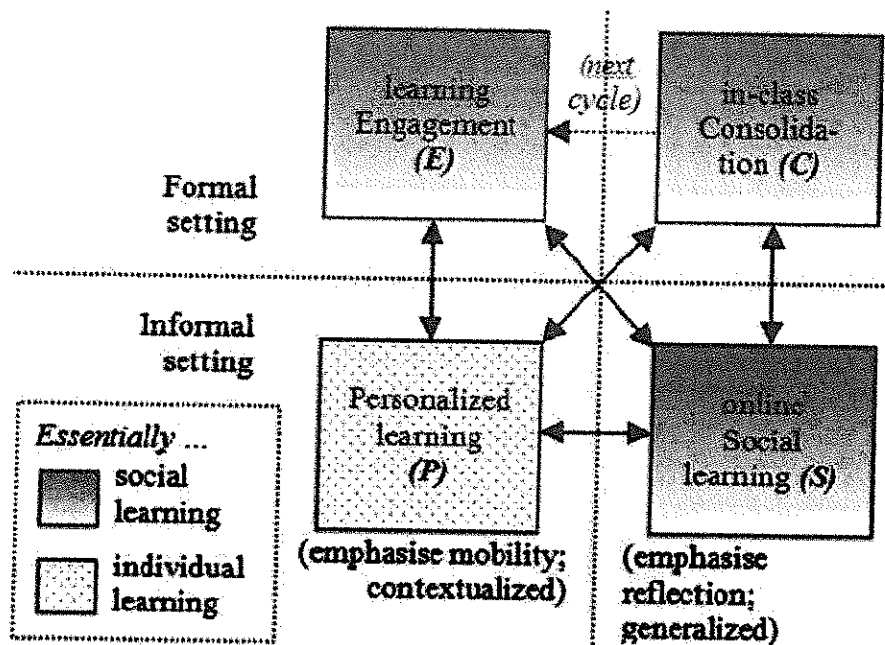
learning Engagement (E)

(next cycle)

in-class Consolidation (C)

Formal setting

Informal setting

Personalized learning (P)

online Social learning (S)

Essentially ...

social learning

individual learning

(emphasise mobility; contextualized)

(emphasise reflection; generalized)